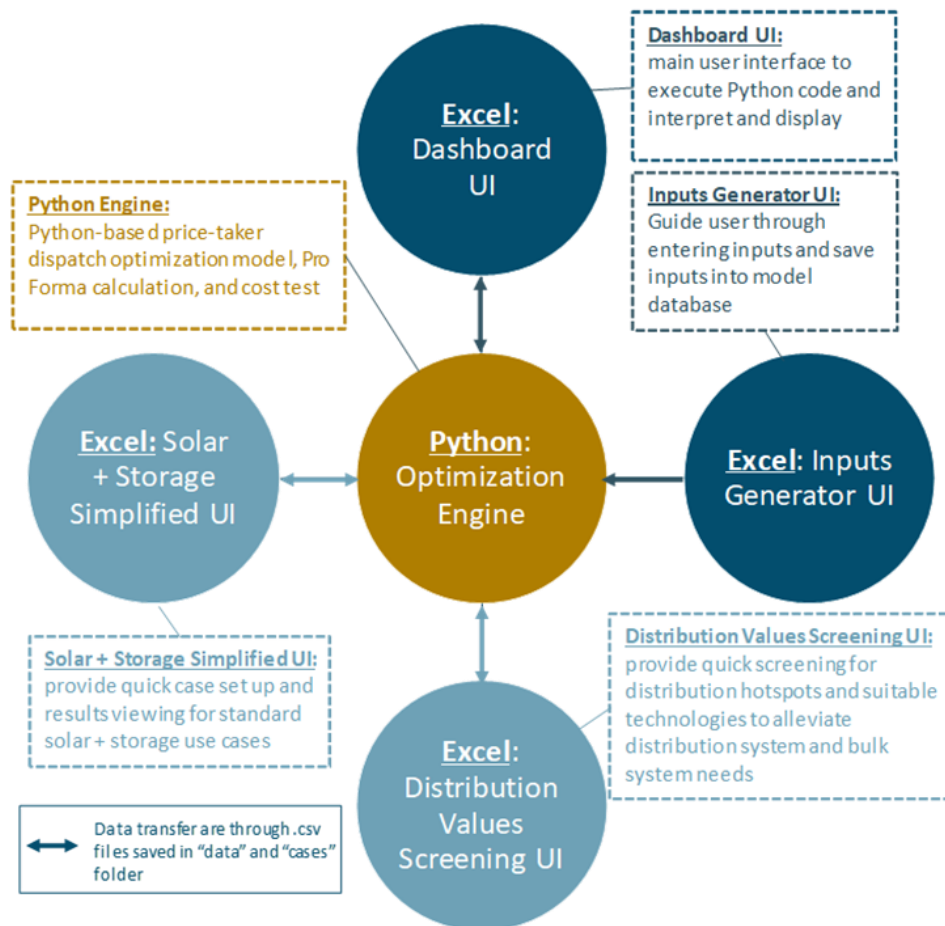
Dashboard UI:
main user interface to execute Python code and interpret and display

Excel: Dashboard UI

Python Engine:
Python-based price-taker dispatch optimization model, Pro Forma calculation, and cost test

Inputs Generator UI:
Guide user through entering inputs and save inputs into model database

Excel: Solar + Storage Simplified UI

Python: Optimization Engine

Excel: Inputs Generator UI

Solar + Storage Simplified UI:
provide quick case set up and results viewing for standard solar + storage use cases

Distribution Values Screening UI:
provide quick screening for distribution hotspots and suitable technologies to alleviate distribution system and bulk system needs

Excel: Distribution Values Screening UI

Data transfer are through .csv files saved in "data" and "cases" folder